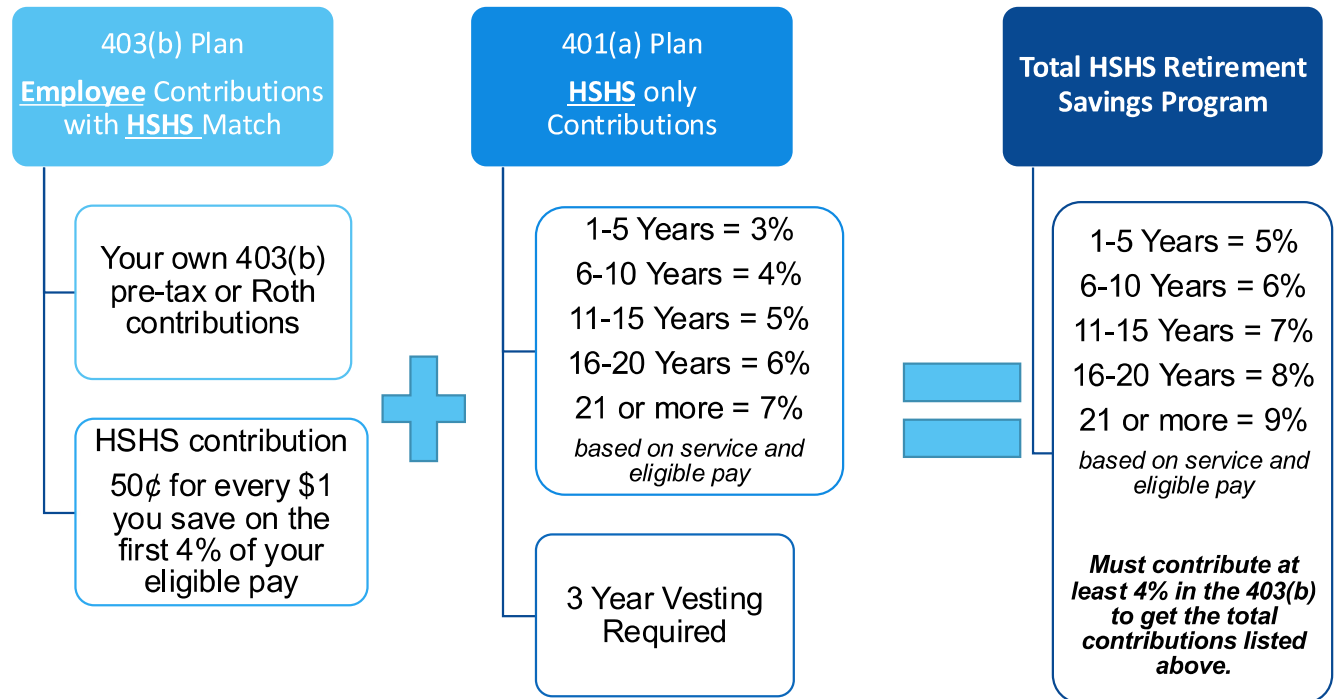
403(b) Plan

Employee Contributions with HSHS Match

Your own 403(b) pre-tax or Roth contributions

HSHS contribution

50¢ for every $1 you save on the first 4% of your eligible pay

401(a) Plan

HSHS only Contributions

1-5 Years = 3%
6-10 Years = 4%
11-15 Years = 5%
16-20 Years = 6%
21 or more = 7%
based on service and eligible pay

3 Year Vesting Required

Total HSHS Retirement Savings Program

1-5 Years = 5%
6-10 Years = 6%
11-15 Years = 7%
16-20 Years = 8%
21 or more = 9%
based on service and eligible pay

Must contribute at least 4% in the 403(b) to get the total contributions listed above.